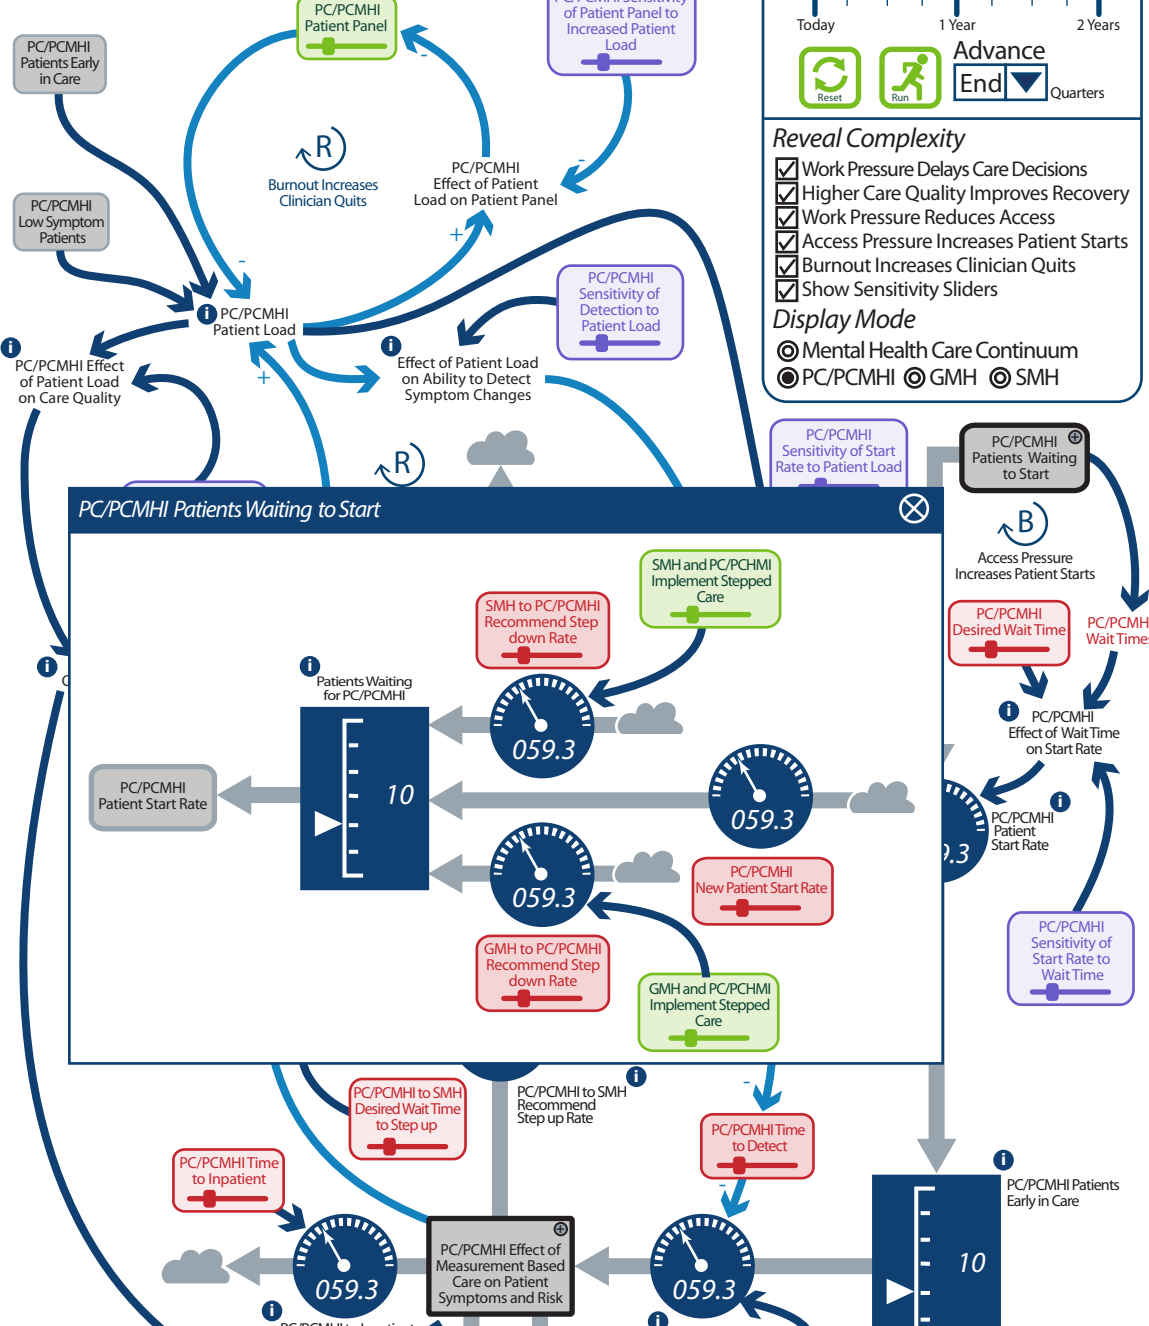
PC/PCMHI Patient Panel

PC/PCMHI Sensitivity of Patient Panel to Increased Patient Load

Today 1 Year 2 Years

Reset Run

Advance

End Quarters

PC/PCMHI Patients Early in Care

R
Burnout Increases Clinician Quits

PC/PCMHI Effect of Patient Load on Patient Panel

PC/PCMHI Low Symptom Patients

Reveal Complexity
☑ Work Pressure Delays Care Decisions
☑ Higher Care Quality Improves Recovery
☑ Work Pressure Reduces Access
☑ Access Pressure Increases Patient Starts
☑ Burnout Increases Clinician Quits
☑ Show Sensitivity Sliders

Display Mode
◎ Mental Health Care Continuum
◉ PC/PCMHI ◎ GMH ◎ SMH

PC/PCMHI Patient Load

PC/PCMHI Sensitivity of Detection to Patient Load

PC/PCMHI Effect of Patient Load on Care Quality

Effect of Patient Load on Ability to Detect Symptom Changes

R

PC/PCMHI Sensitivity of Start Rate to Patient Load

PC/PCMHI Patients Waiting to Start

PC/PCMHI Patients Waiting to Start

B
Access Pressure Increases Patient Starts

SMH and PC/PCMHI Implement Stepped Care

SMH to PC/PCMHI Recommend Step down Rate

PC/PCMHI Desired Wait Time

PC/PCMHI Wait Time

PC/PCMHI Effect of Wait Time on Start Rate

Patients Waiting for PC/PCMHI

059.3

10

PC/PCMHI Patient Start Rate

059.3

PC/PCMHI Patient Start Rate

059.3

PC/PCMHI New Patient Start Rate

GMH to PC/PCMHI Recommend Step down Rate

GMH and PC/PCMHI Implement Stepped Care

PC/PCMHI Sensitivity of Start Rate to Wait Time

PC/PCMHI to SMH Desired Wait Time to Step up

PC/PCMHI to SMH Recommend Step up Rate

PC/PCMHI Time to Detect

PC/PCMHI Time to Inpatient

PC/PCMHI Patients Early in Care

059.3

PC/PCMHI Effect of Measurement Based Care on Patient Symptoms and Risk

059.3

10